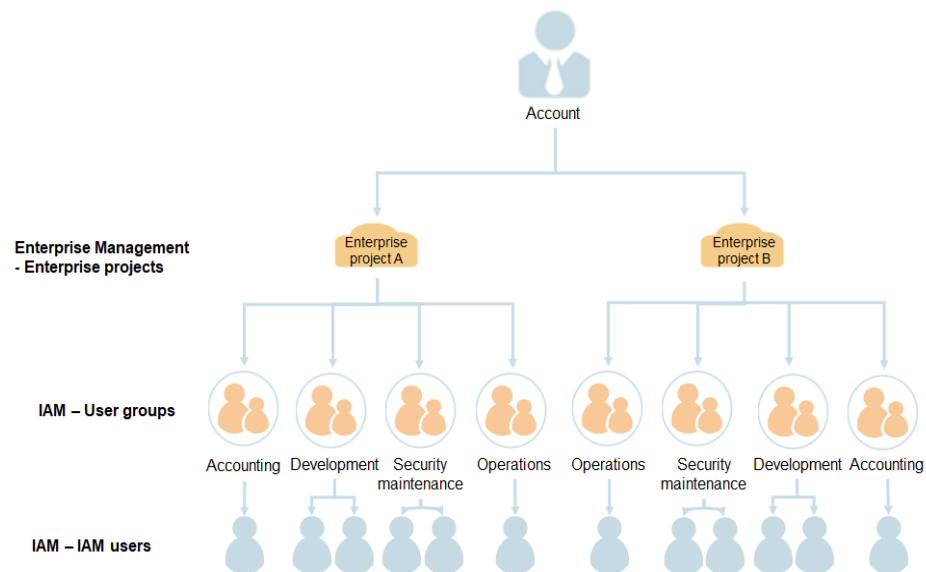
Account

Enterprise Management
- Enterprise projects

Enterprise project A

Enterprise project B

IAM – User groups

Accounting

Development

Security maintenance

Operations

Operations

Security maintenance

Development

Accounting

IAM – IAM users